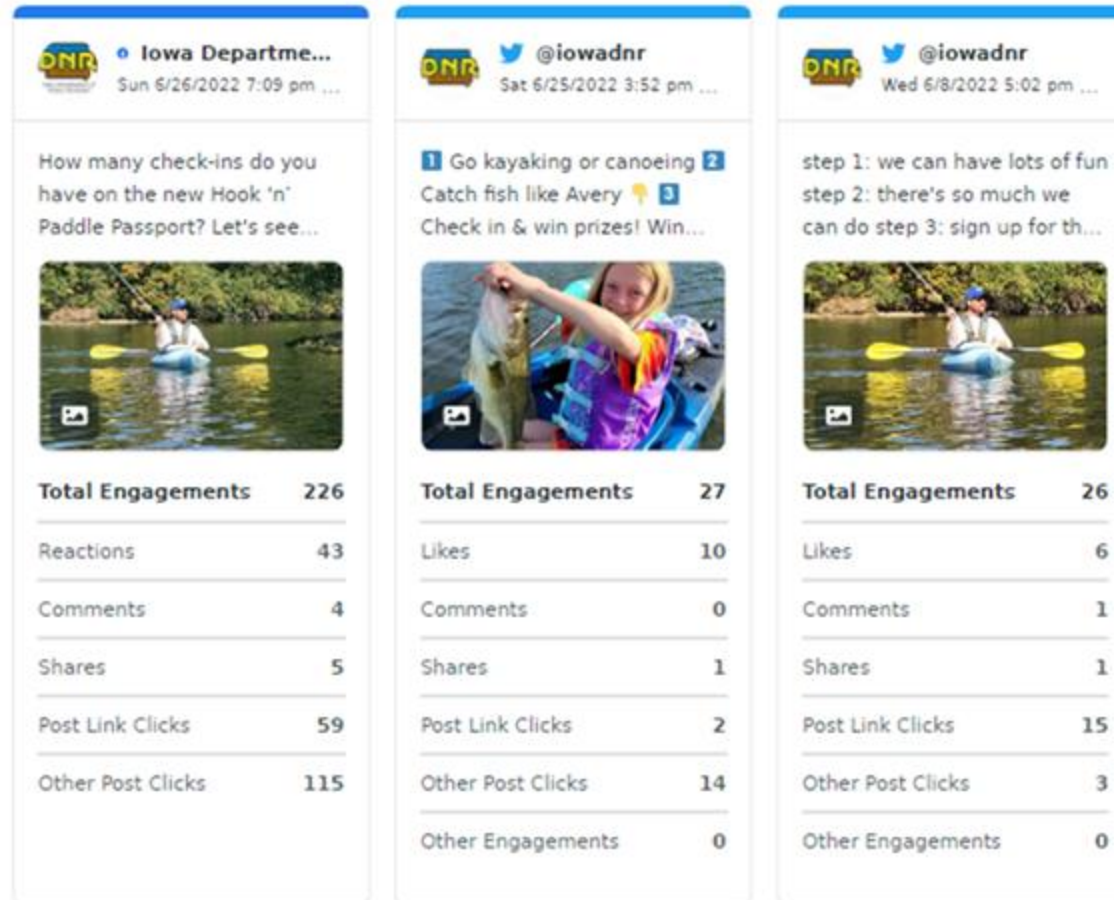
DNR Iowa Departme...
Sun 6/26/2022 7:09 pm ...

How many check-ins do you have on the new Hook 'n' Paddle Passport? Let's see...

| Total Engagements | 226 |
|---|---|
| Reactions | 43 |
| Comments | 4 |
| Shares | 5 |
| Post Link Clicks | 59 |
| Other Post Clicks | 115 |

DNR @iowadnr
Sat 6/25/2022 3:52 pm ...

1 Go kayaking or canoeing 2 Catch fish like Avery 👇 3 Check in & win prizes! Win...

| Total Engagements | 27 |
|---|---|
| Likes | 10 |
| Comments | 0 |
| Shares | 1 |
| Post Link Clicks | 2 |
| Other Post Clicks | 14 |
| Other Engagements | 0 |

DNR @iowadnr
Wed 6/8/2022 5:02 pm ...

step 1: we can have lots of fun step 2: there's so much we can do step 3: sign up for th...

| Total Engagements | 26 |
|---|---|
| Likes | 6 |
| Comments | 1 |
| Shares | 1 |
| Post Link Clicks | 15 |
| Other Post Clicks | 3 |
| Other Engagements | 0 |